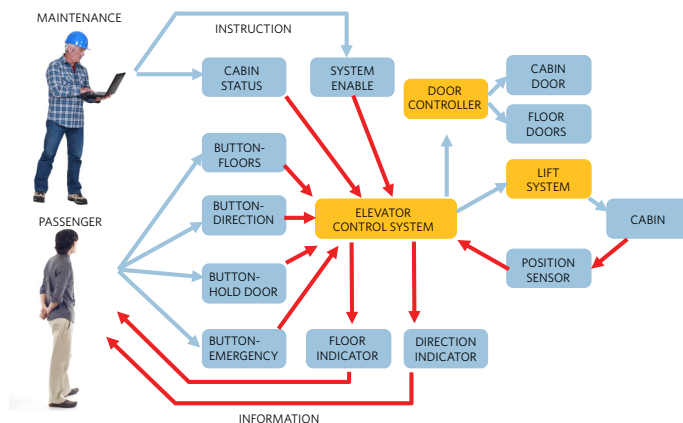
MAINTENANCE

INSTRUCTION

CABIN STATUS

SYSTEM ENABLE

DOOR CONTROLLER

CABIN DOOR

FLOOR DOORS

BUTTON-FLOORS

LIFT SYSTEM

BUTTON-DIRECTION

ELEVATOR CONTROL SYSTEM

CABIN

PASSENGER

BUTTON-HOLD DOOR

POSITION SENSOR

BUTTON-EMERGENCY

FLOOR INDICATOR

DIRECTION INDICATOR

INFORMATION